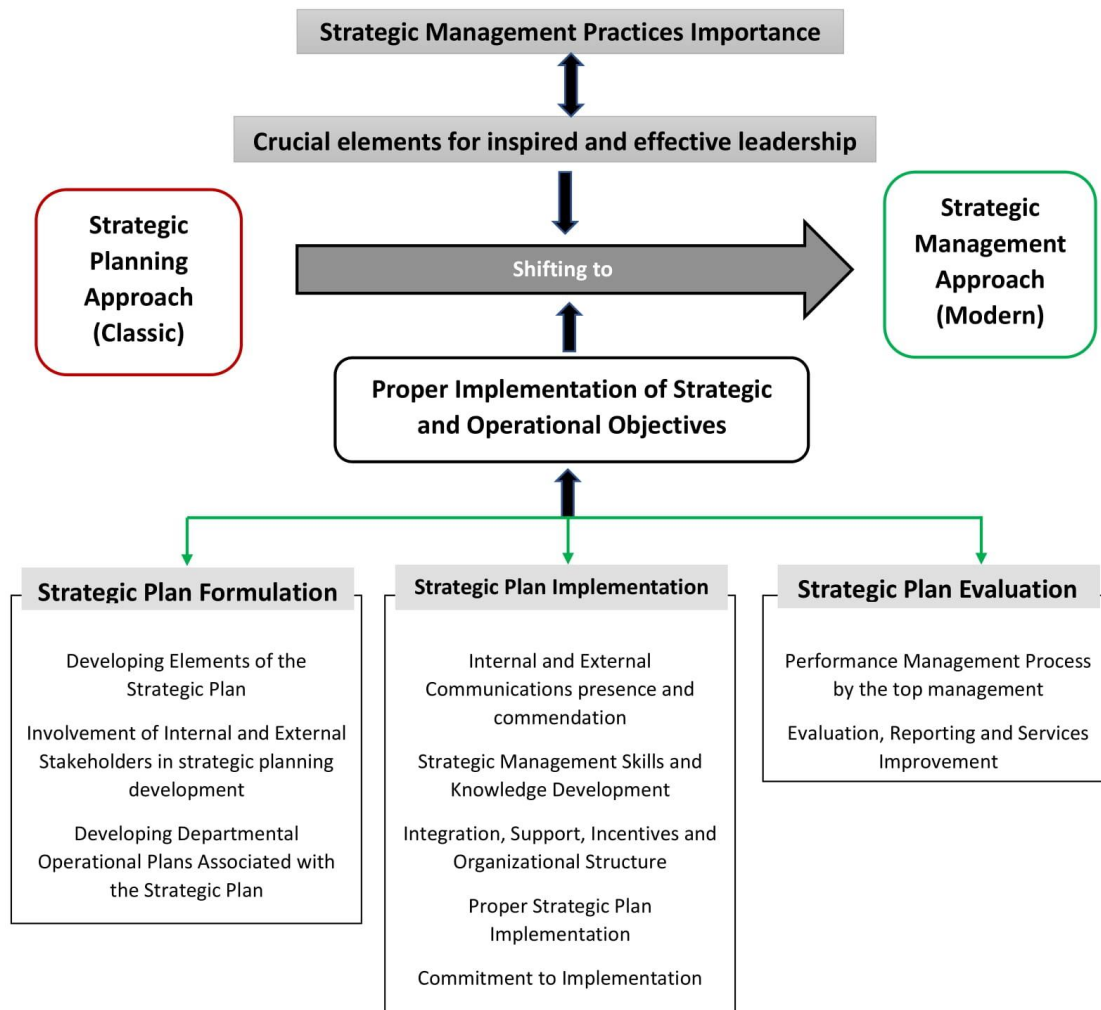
Strategic Management Practices Importance

Crucial elements for inspired and effective leadership

Strategic Planning Approach (Classic)

Shifting to

Strategic Management Approach (Modern)

Proper Implementation of Strategic and Operational Objectives

Strategic Plan Formulation

Developing Elements of the Strategic Plan

Involvement of Internal and External Stakeholders in strategic planning development

Developing Departmental Operational Plans Associated with the Strategic Plan

Strategic Plan Implementation

Internal and External Communications presence and commendation

Strategic Management Skills and Knowledge Development

Integration, Support, Incentives and Organizational Structure

Proper Strategic Plan Implementation

Commitment to Implementation

Strategic Plan Evaluation

Performance Management Process by the top management

Evaluation, Reporting and Services Improvement